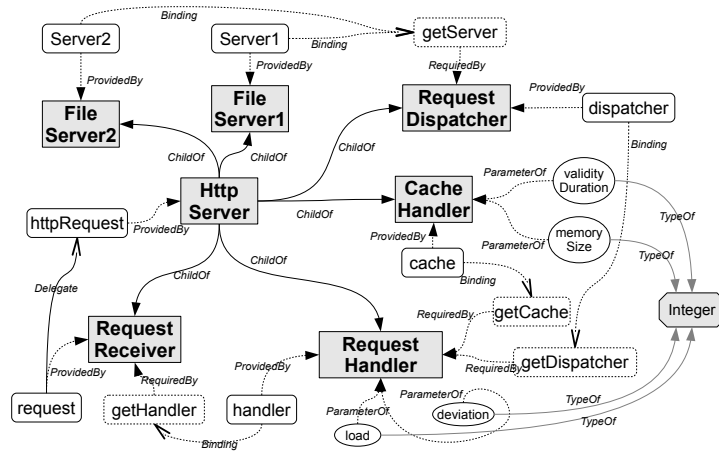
Binding

Server2

Server1

Binding

getServer

ProvidedBy

ProvidedBy

RequiredBy

ProvidedBy

File Server2

File Server1

Request Dispatcher

dispatcher

ChildOf

ChildOf

ChildOf

Binding

ParameterOf

validity Duration

Http Server

Cache Handler

httpRequest

ProvidedBy

ChildOf

TypeOf

memory Size

ProvidedBy

ParameterOf

TypeOf

cache

ChildOf

ChildOf

Binding

Delegate

Integer

RequiredBy

getCache

Request Receiver

Request Handler

ProvidedBy

RequiredBy

getDispatcher

RequiredBy

ProvidedBy

ParameterOf

request

getHandler

handler

deviation

TypeOf

ParameterOf

Binding

load

TypeOf